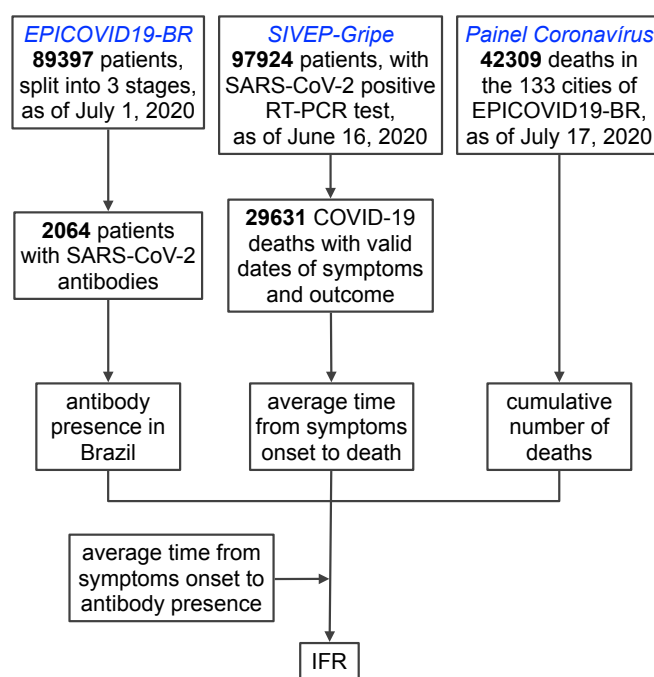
EPICOVID19-BR
89397 patients, split into 3 stages, as of July 1, 2020

SIVEP-Gripe
97924 patients, with SARS-CoV-2 positive RT-PCR test, as of June 16, 2020

Painel Coronavírus
42309 deaths in the 133 cities of EPICOVID19-BR, as of July 17, 2020

2064 patients with SARS-CoV-2 antibodies

29631 COVID-19 deaths with valid dates of symptoms and outcome

antibody presence in Brazil

average time from symptoms onset to death

cumulative number of deaths

average time from symptoms onset to antibody presence

IFR